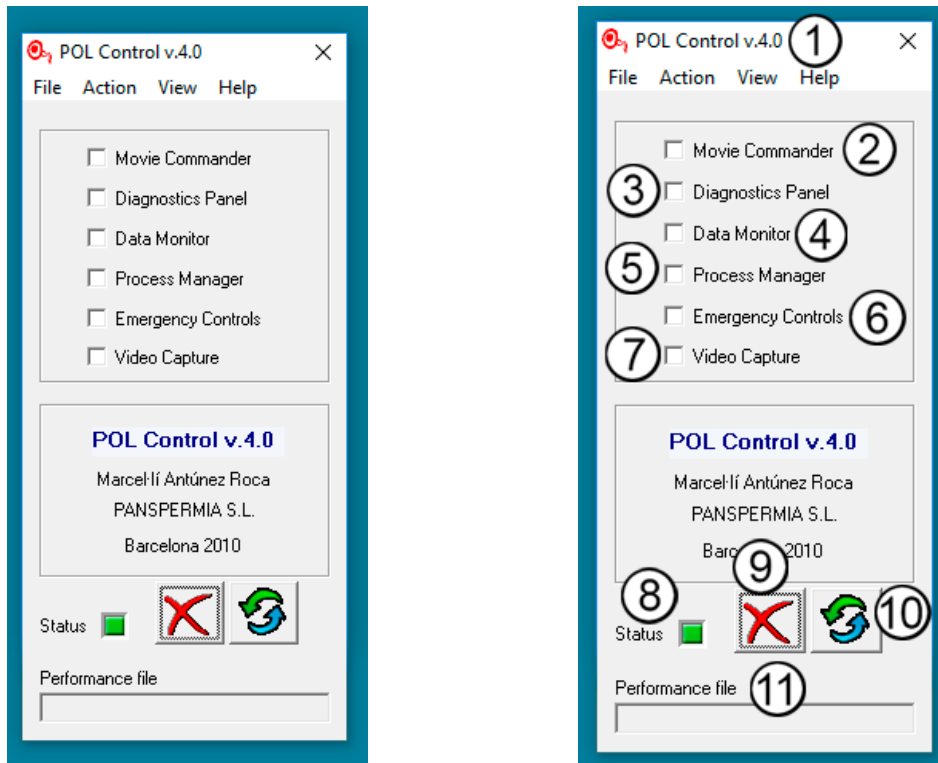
POL Control v.4.0

File Action View Help

Movie Commander
Diagnostics Panel
Data Monitor
Process Manager
Emergency Controls
Video Capture

POL Control v.4.0
Marcel·lí Antúnez Roca
PANSPERMIA S.L.
Barcelona 2010

Status

Performance file

POL Control v.4.0 1

File Action View Help

Movie Commander 2
3 Diagnostics Panel
Data Monitor 4
5 Process Manager
Emergency Controls 6
7 Video Capture

POL Control v.4.0
Marcel·lí Antúnez Roca
PANSPERMIA S.L.
Barc 9 2010

8
Status 10

Performance file 11